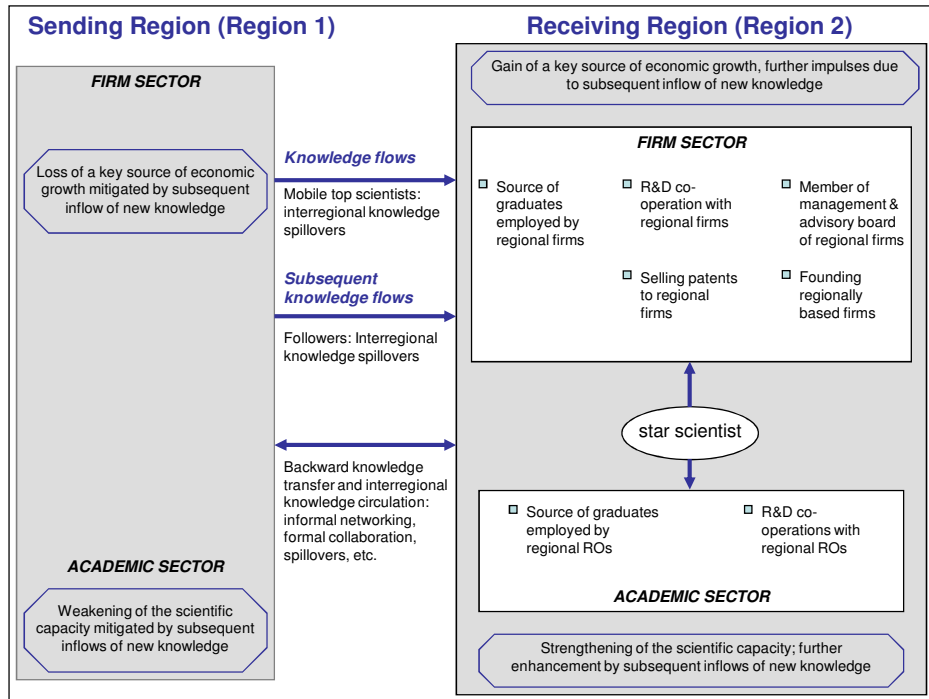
Sending Region (Region 1)

Receiving Region (Region 2)

FIRM SECTOR

Loss of a key source of economic growth mitigated by subsequent inflow of new knowledge

Knowledge flows

Mobile top scientists: interregional knowledge spillovers

Subsequent knowledge flows

Followers: Interregional knowledge spillovers

Backward knowledge transfer and interregional knowledge circulation: informal networking, formal collaboration, spillovers, etc.

ACADEMIC SECTOR

Weakening of the scientific capacity mitigated by subsequent inflows of new knowledge

Gain of a key source of economic growth, further impulses due to subsequent inflow of new knowledge

FIRM SECTOR

Source of graduates employed by regional firms

R&D co-operation with regional firms

Member of management & advisory board of regional firms

Selling patents to regional firms

Founding regionally based firms

star scientist

Source of graduates employed by regional ROs

R&D co-operations with regional ROs

ACADEMIC SECTOR

Strengthening of the scientific capacity; further enhancement by subsequent inflows of new knowledge